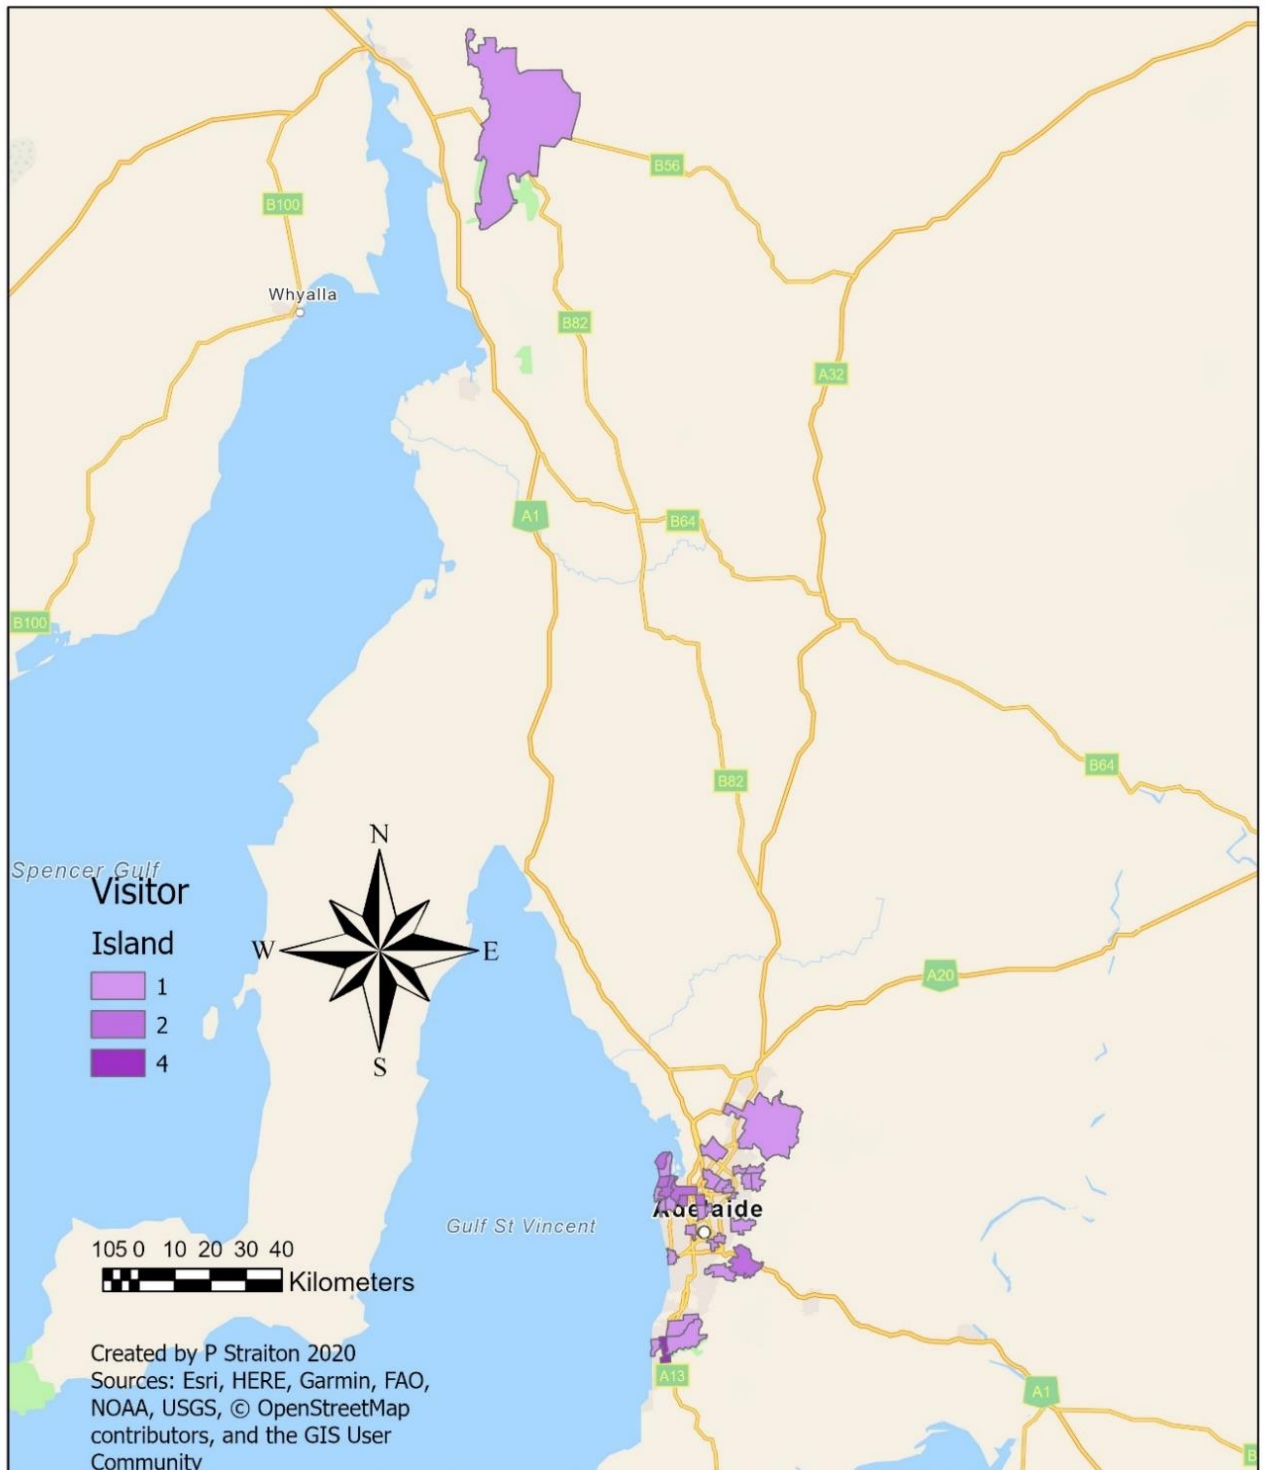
B56
B100
Whyalla
B82
A32
A1
B64
B100
B82
B64
Spencer Gulf
Visitor
Island
1
2
4
N
W
E
S
A20
Adelaide
Gulf St Vincent
105 0 10 20 30 40
Kilometers
A13
A1
B
Created by P Straiton 2020
Sources: Esri, HERE, Garmin, FAO, NOAA, USGS, © OpenStreetMap contributors, and the GIS User Community